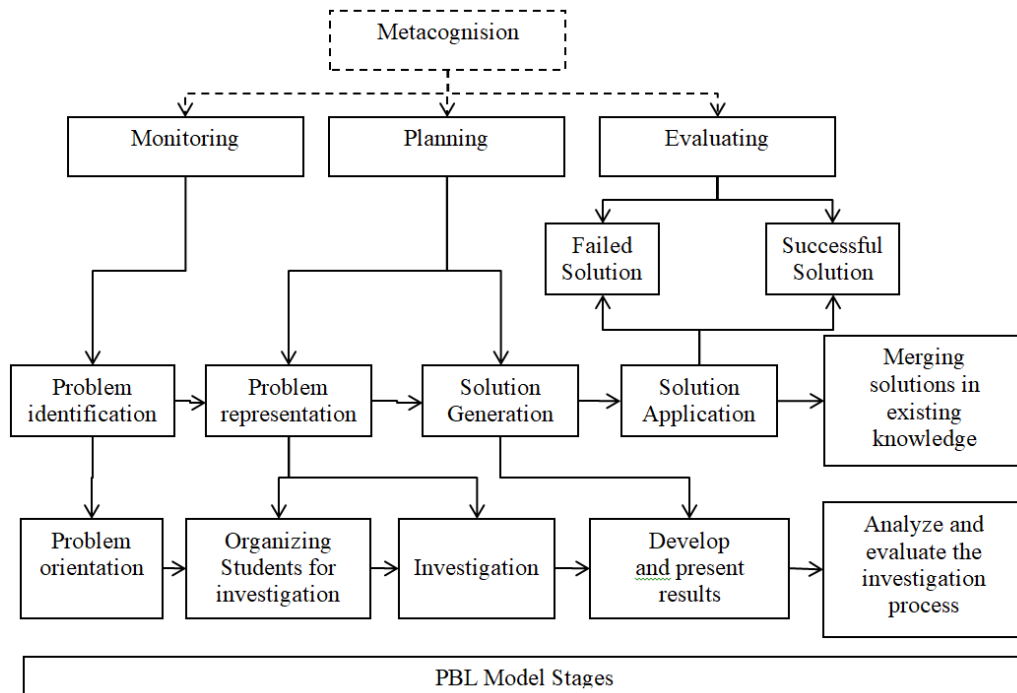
Metacognision

Monitoring

Planning

Evaluating

Failed Solution

Successful Solution

Problem identification

Problem representation

Solution Generation

Solution Application

Merging solutions in existing knowledge

Problem orientation

Organizing Students for investigation

Investigation

Develop and present results

Analyze and evaluate the investigation process

PBL Model Stages